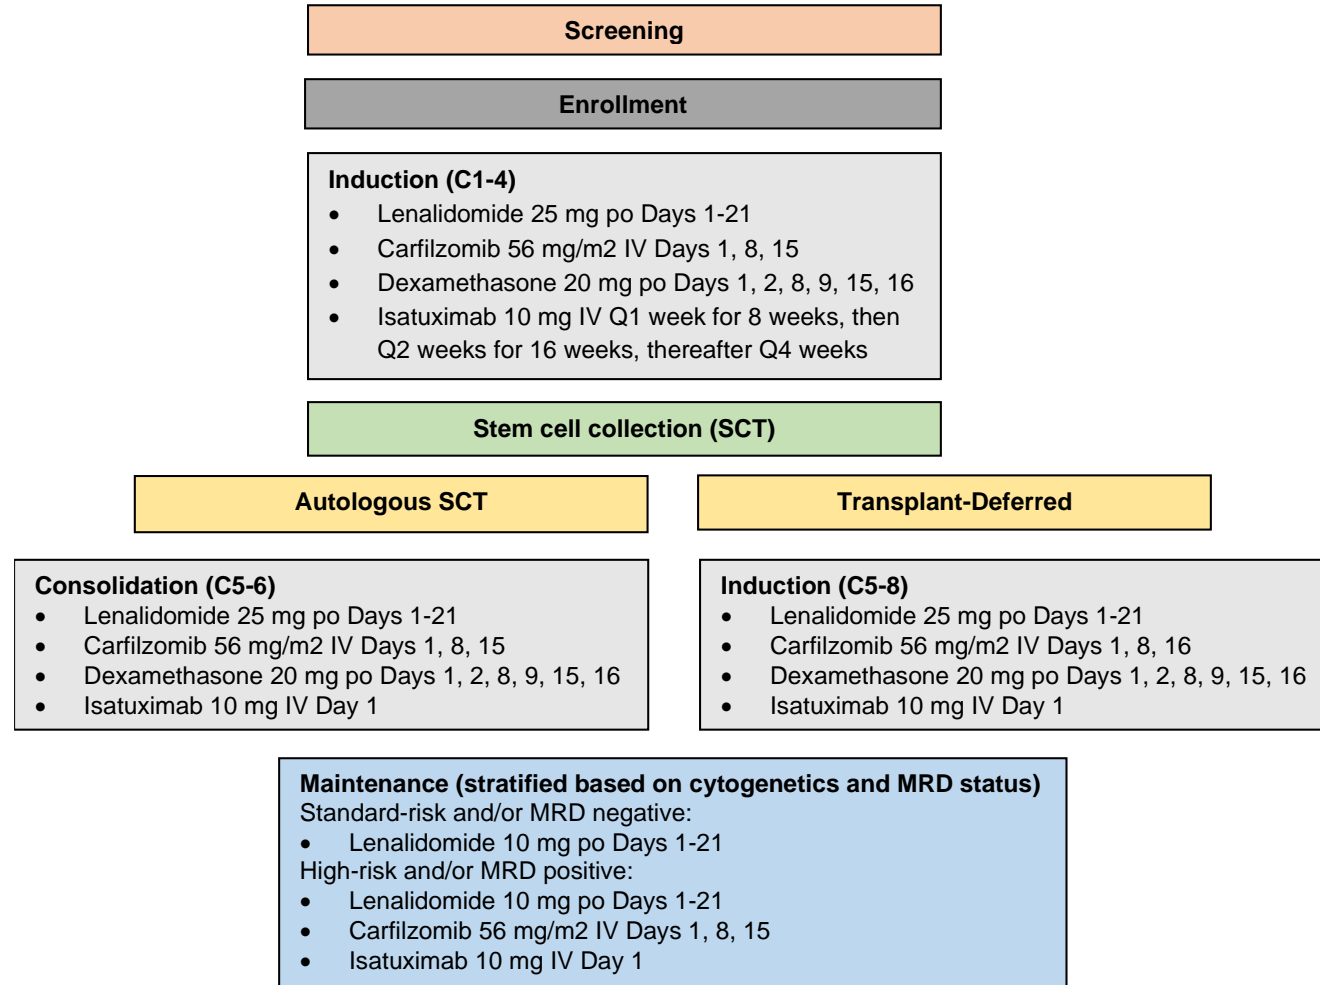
Screening

Enrollment

Induction (C1-4)
- Lenalidomide 25 mg po Days 1-21
- Carfilzomib 56 mg/m2 IV Days 1, 8, 15
- Dexamethasone 20 mg po Days 1, 2, 8, 9, 15, 16
- Isatuximab 10 mg IV Q1 week for 8 weeks, then Q2 weeks for 16 weeks, thereafter Q4 weeks

Stem cell collection (SCT)

Autologous SCT

Transplant-Deferred

Consolidation (C5-6)
- Lenalidomide 25 mg po Days 1-21
- Carfilzomib 56 mg/m2 IV Days 1, 8, 15
- Dexamethasone 20 mg po Days 1, 2, 8, 9, 15, 16
- Isatuximab 10 mg IV Day 1

Induction (C5-8)
- Lenalidomide 25 mg po Days 1-21
- Carfilzomib 56 mg/m2 IV Days 1, 8, 16
- Dexamethasone 20 mg po Days 1, 2, 8, 9, 15, 16
- Isatuximab 10 mg IV Day 1

Maintenance (stratified based on cytogenetics and MRD status)
Standard-risk and/or MRD negative:
- Lenalidomide 10 mg po Days 1-21
High-risk and/or MRD positive:
- Lenalidomide 10 mg po Days 1-21
- Carfilzomib 56 mg/m2 IV Days 1, 8, 15
- Isatuximab 10 mg IV Day 1